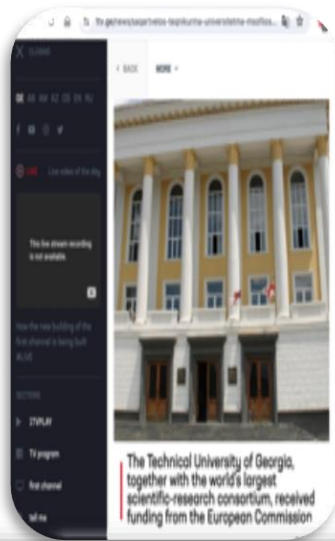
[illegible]

CLOSE

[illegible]

LIVE Live video of the day

This live stream recording is not available.

How the new building of the first channel is being built #LIVE

SECTIONS

2TVPLAY

TV program

First channel

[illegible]

< BACK MORE +

The Technical University of Georgia, together with the world's largest scientific-research consortium, received funding from the European Commission